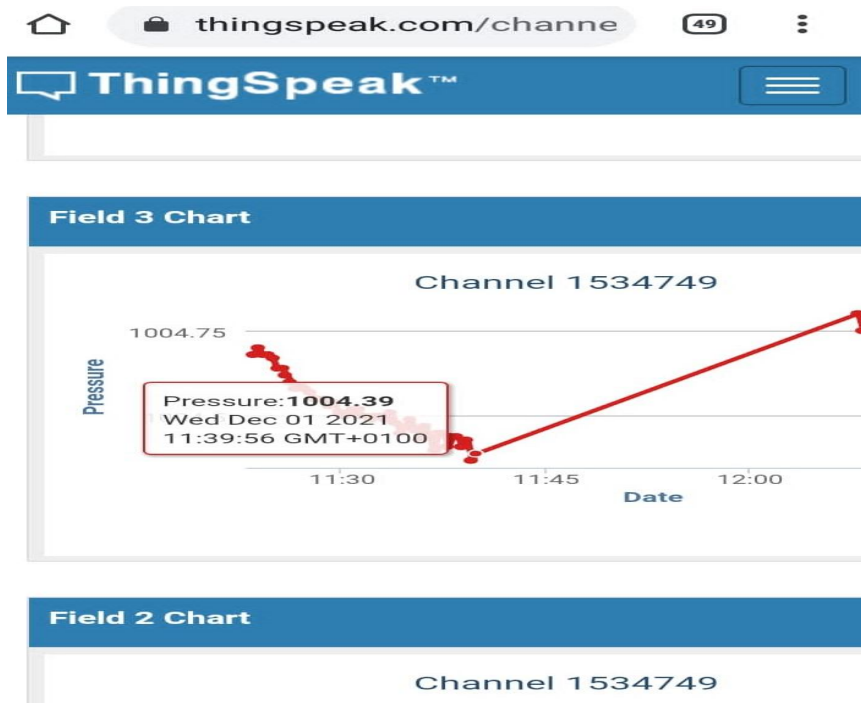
thingspeak.com/channe

49

ThingSpeak™

Field 3 Chart

Channel 1534749

1004.75

Pressure

Pressure:**1004.39**
Wed Dec 01 2021
11:39:56 GMT+0100

11:30

11:45

12:00

Date

Field 2 Chart

Channel 1534749